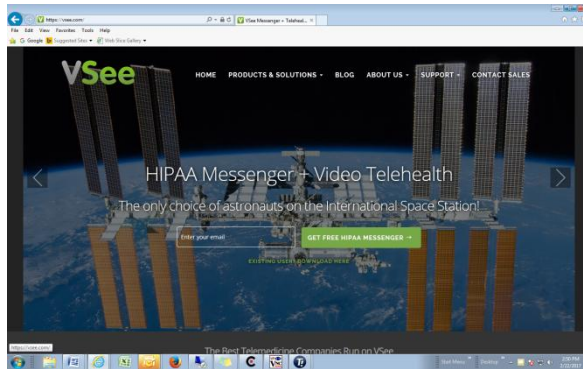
https://vsee.com/
VSee Messenger + Telehea... ×
File Edit View Favorites Tools Help
Google Suggested Sites Web Slice Gallery
VSee
HOME PRODUCTS & SOLUTIONS BLOG ABOUT US SUPPORT CONTACT SALES
HIPAA Messenger + Video Telehealth
The only choice of astronauts on the International Space Station!
Enter your email
GET FREE HIPAA MESSENGER →
EXISTING USERS DOWNLOAD HERE
https://vsee.com/
The Best Telemedicine Companies Run on VSee
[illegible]